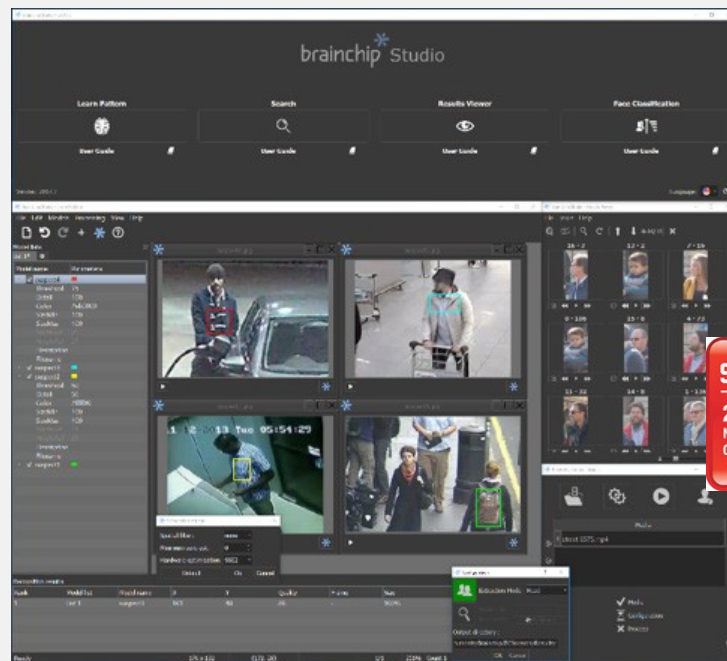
brainchip Studio

Learn Pattern

Search

Results Viewer

Face Classification

User Guide

User Guide

User Guide

User Guide

Language:

File Edit Models Processing View Help

Model Data

Model name

Parameters

suspect1

suspect2

suspect3

Orientation

Recognition results

Rank

Model list

Model name

Quality

Frame

Size

Ready

13 Tue 05:54:29

Detect

Ok

Cancel

Extraction Mode

Output directory

OK

Cancel

Mode

Configuration

Process

Media

client 0375.mp4